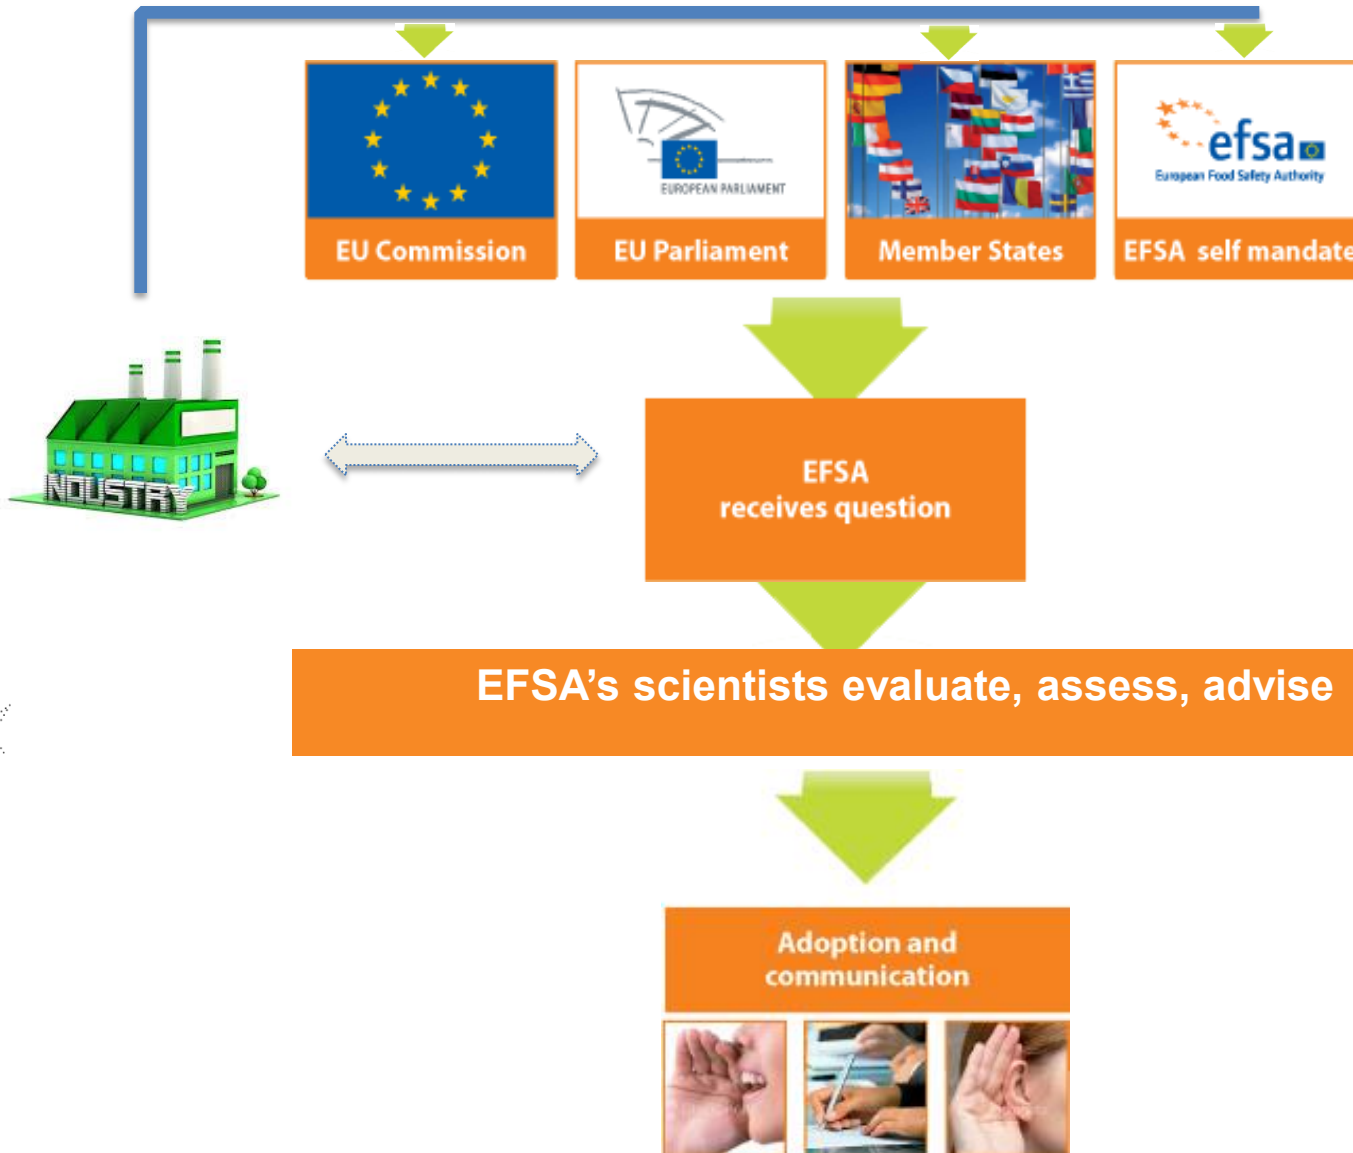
EUROPEAN PARLIAMENT

efsa
European Food Safety Authority

EU Commission

EU Parliament

Member States

EFSA self mandate

INDUSTRY

EFSA
receives question

EFSA's scientists evaluate, assess, advise

Adoption and
communication